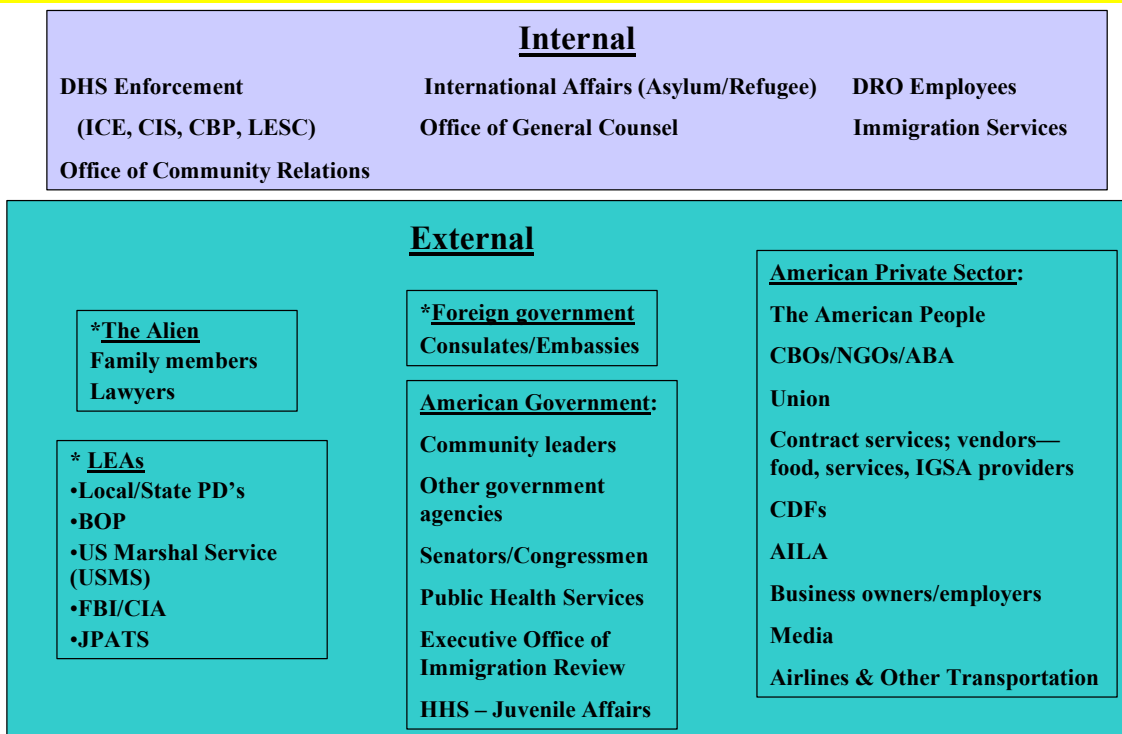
Internal

DHS Enforcement
(ICE, CIS, CBP, LESC)
Office of Community Relations

International Affairs (Asylum/Refugee)
Office of General Counsel

DRO Employees
Immigration Services

External

*The Alien
Family members
Lawyers

* LEAs
•Local/State PD's
•BOP
•US Marshal Service (USMS)
•FBI/CIA
•JPATS

*Foreign government
Consulates/Embassies

American Government:
Community leaders
Other government agencies
Senators/Congressmen
Public Health Services
Executive Office of Immigration Review
HHS – Juvenile Affairs

American Private Sector:
The American People
CBOs/NGOs/ABA
Union
Contract services; vendors— food, services, IGSA providers
CDFs
AILA
Business owners/employers
Media
Airlines & Other Transportation